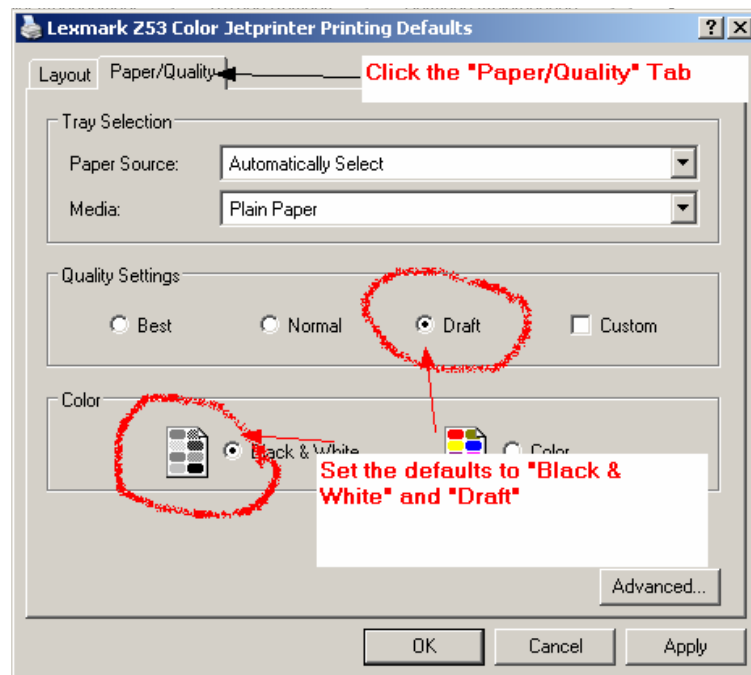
Lexmark Z53 Color Jetprinter Printing Defaults

?

X

Layout

Paper/Quality

Click the "Paper/Quality" Tab

Tray Selection

Paper Source:

Automatically Select

Media:

Plain Paper

Quality Settings

Best

Normal

Draft

Custom

Color

Black & White

Color

Set the defaults to "Black & White" and "Draft"

Advanced...

OK

Cancel

Apply